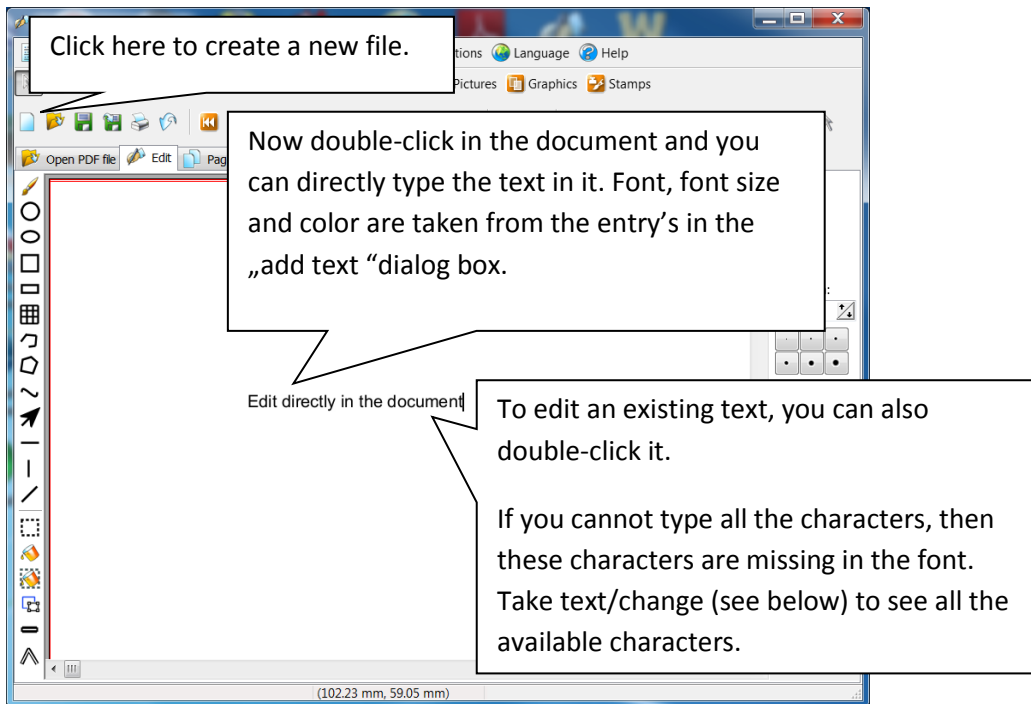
Click here to create a new file.

tions Language Help

Pictures Graphics Stamps

Open PDF file Edit Pag

Now double-click in the document and you can directly type the text in it. Font, font size and color are taken from the entry's in the „add text "dialog box.

Edit directly in the document

To edit an existing text, you can also double-click it.

If you cannot type all the characters, then these characters are missing in the font. Take text/change (see below) to see all the available characters.

(102.23 mm, 59.05 mm)